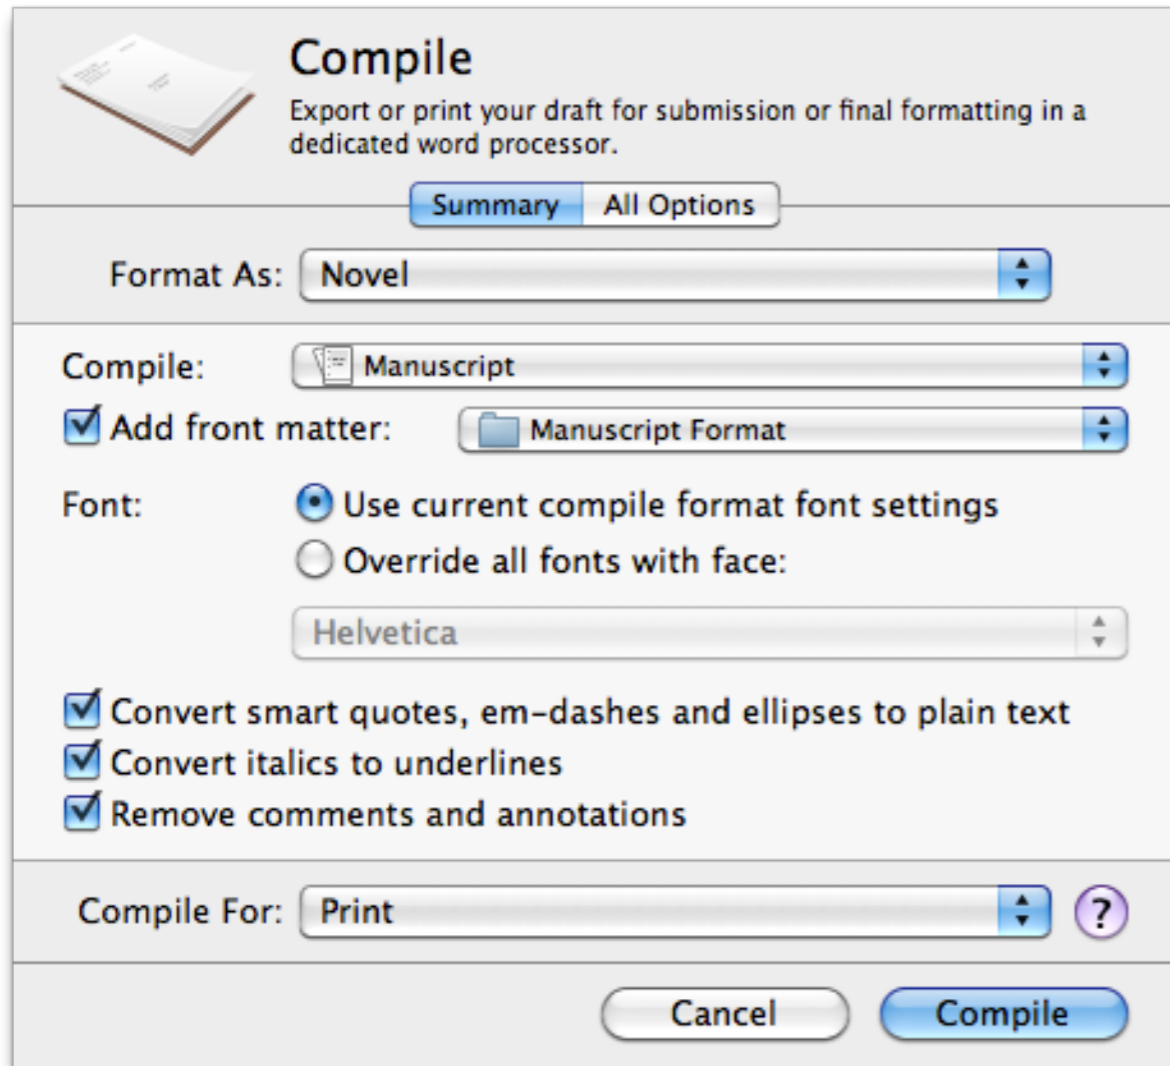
Compile
Export or print your draft for submission or final formatting in a dedicated word processor.

Summary | All Options

Format As: Novel

Compile: Manuscript
Add front matter: Manuscript Format

Font: Use current compile format font settings
Override all fonts with face:
Helvetica

Convert smart quotes, em-dashes and ellipses to plain text
Convert italics to underlines
Remove comments and annotations

Compile For: Print ?

Cancel Compile